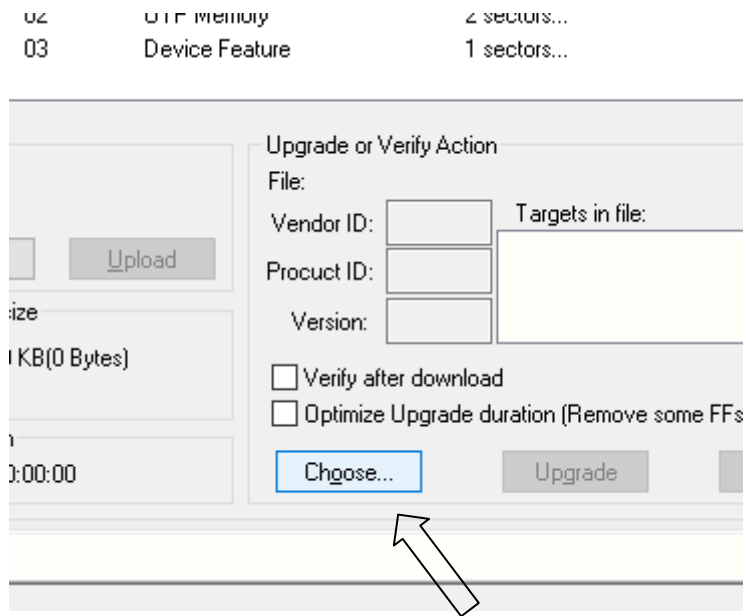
02 OTP Memory 2 sectors...
03 Device Feature 1 sectors...

Upload

ize

KB(0 Bytes)

0:00:00

Upgrade or Verify Action
File:
Vendor ID:
Procuct ID:
Version:
Targets in file:

Verify after download
Optimize Upgrade duration (Remove some FFs

Choose...
Upgrade